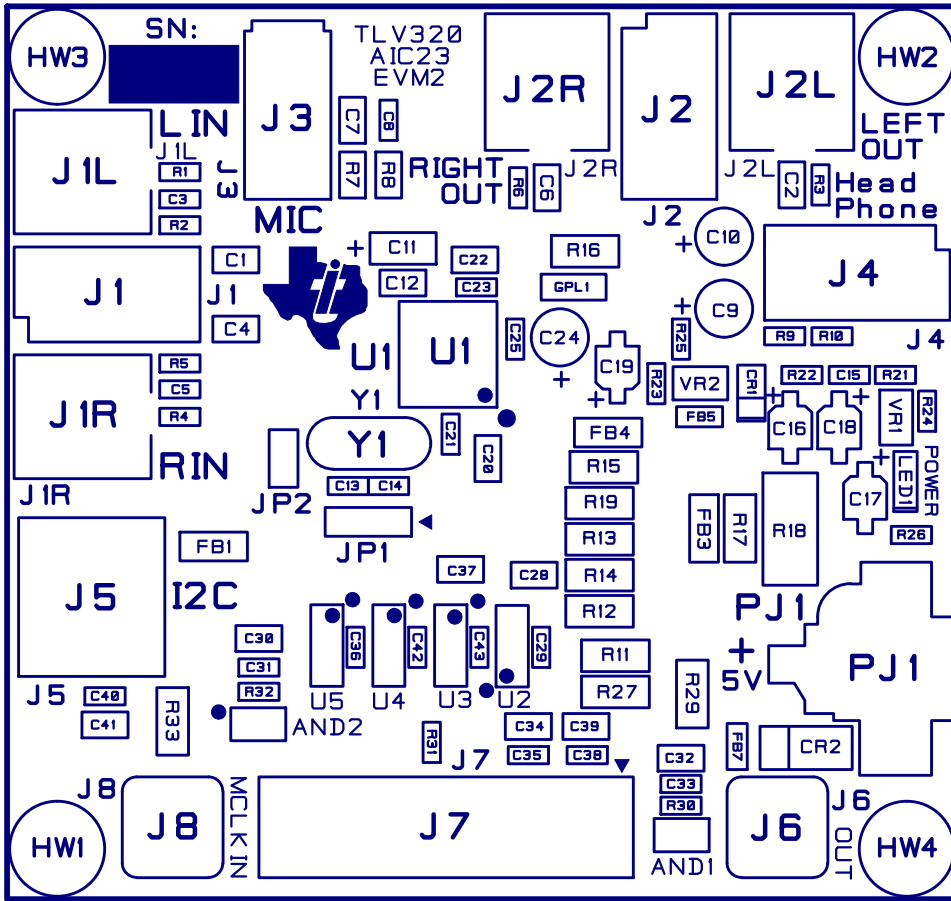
HW3
SN:
TLV320
AIC23
EVM2
J2R
J2
J2L
HW2
LEFT
OUT
L IN
J1L
J3
C7
C8
R1
J1L
C3
R2
J3
R7
R8
RIGHT
OUT
R6
C6
J2R
J2
J2L
C2
R3
Head
Phone
MIC
C10
J1
C1
J1
C4
C11
C12
C22
C23
R16
GPL1
J4
C9
J4
R25
C25
C24
U1
U1
R9
R10
J1R
R5
C5
R4
Y1
C19
R23
VR2
CR1
R22
C15
R21
FB5
VR1
R24
C16
C18
Y1
C21
C20
FB4
POWER
LED1
RIN
J1R
JP2
R15
C17
C13
C14
R19
FB3
R17
R18
R26
JP1
R13
FB1
C37
C28
R14
J5
I2C
PJ1
R12
C30
C36
C42
C43
C29
PJ1
C31
R11
U5
U4
U3
U2
J5
C40
R32
R29
5V
C41
R33
AND2
R27
C34
C39
R31
J7
C35
C38
FB7
CR2
C32
C33
J8
MCLK IN
R30
J6
HW1
J8
J7
J6
OUT
HW4
AND1